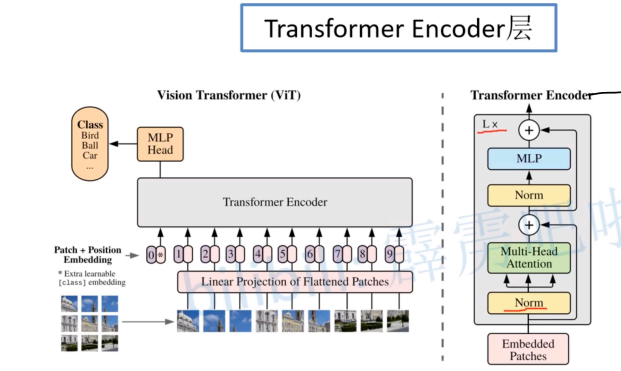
Transformer Encoder层

Vision Transformer (ViT)

Class
Bird
Ball
Car
...

MLP
Head

Transformer Encoder

Patch + Position Embedding
* Extra learnable [class] embedding

0* 1 2 3 4 5 6 7 8 9

Linear Projection of Flattened Patches

Transformer Encoder

L ×

+

MLP

Norm

+

Multi-Head Attention

Norm

Embedded Patches